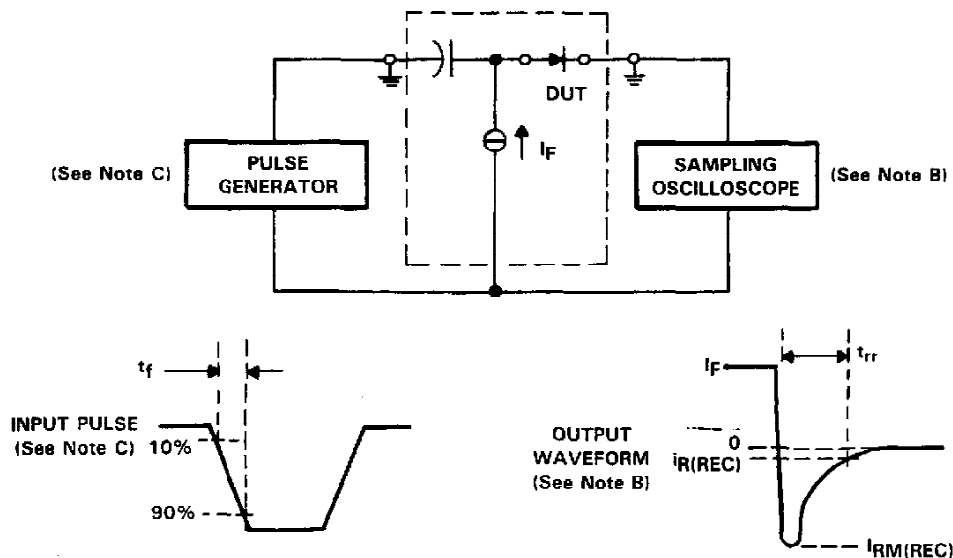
DUT

$I_F$

(See Note C)

PULSE GENERATOR

SAMPLING OSCILLOSCOPE

(See Note B)

$t_f$

INPUT PULSE (See Note C)

10%

90%

$I_F$

$t_{rr}$

OUTPUT WAVEFORM (See Note B)

0

$i_{R(REC)}$

$I_{RM(REC)}$